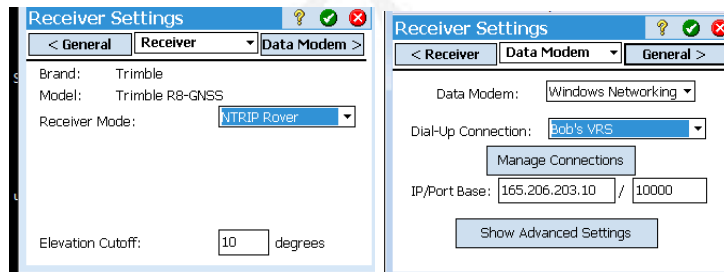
Receiver Settings

< General | Receiver | Data Modem >

Brand: Trimble
Model: Trimble R8-GNSS
Receiver Mode: NTRIP Rover

Elevation Cutoff: 10 degrees

Receiver Settings

< Receiver | Data Modem | General >

Data Modem: Windows Networking

Dial-Up Connection: Bob's VRS

Manage Connections

IP/Port Base: 165.206.203.10 / 10000

Show Advanced Settings